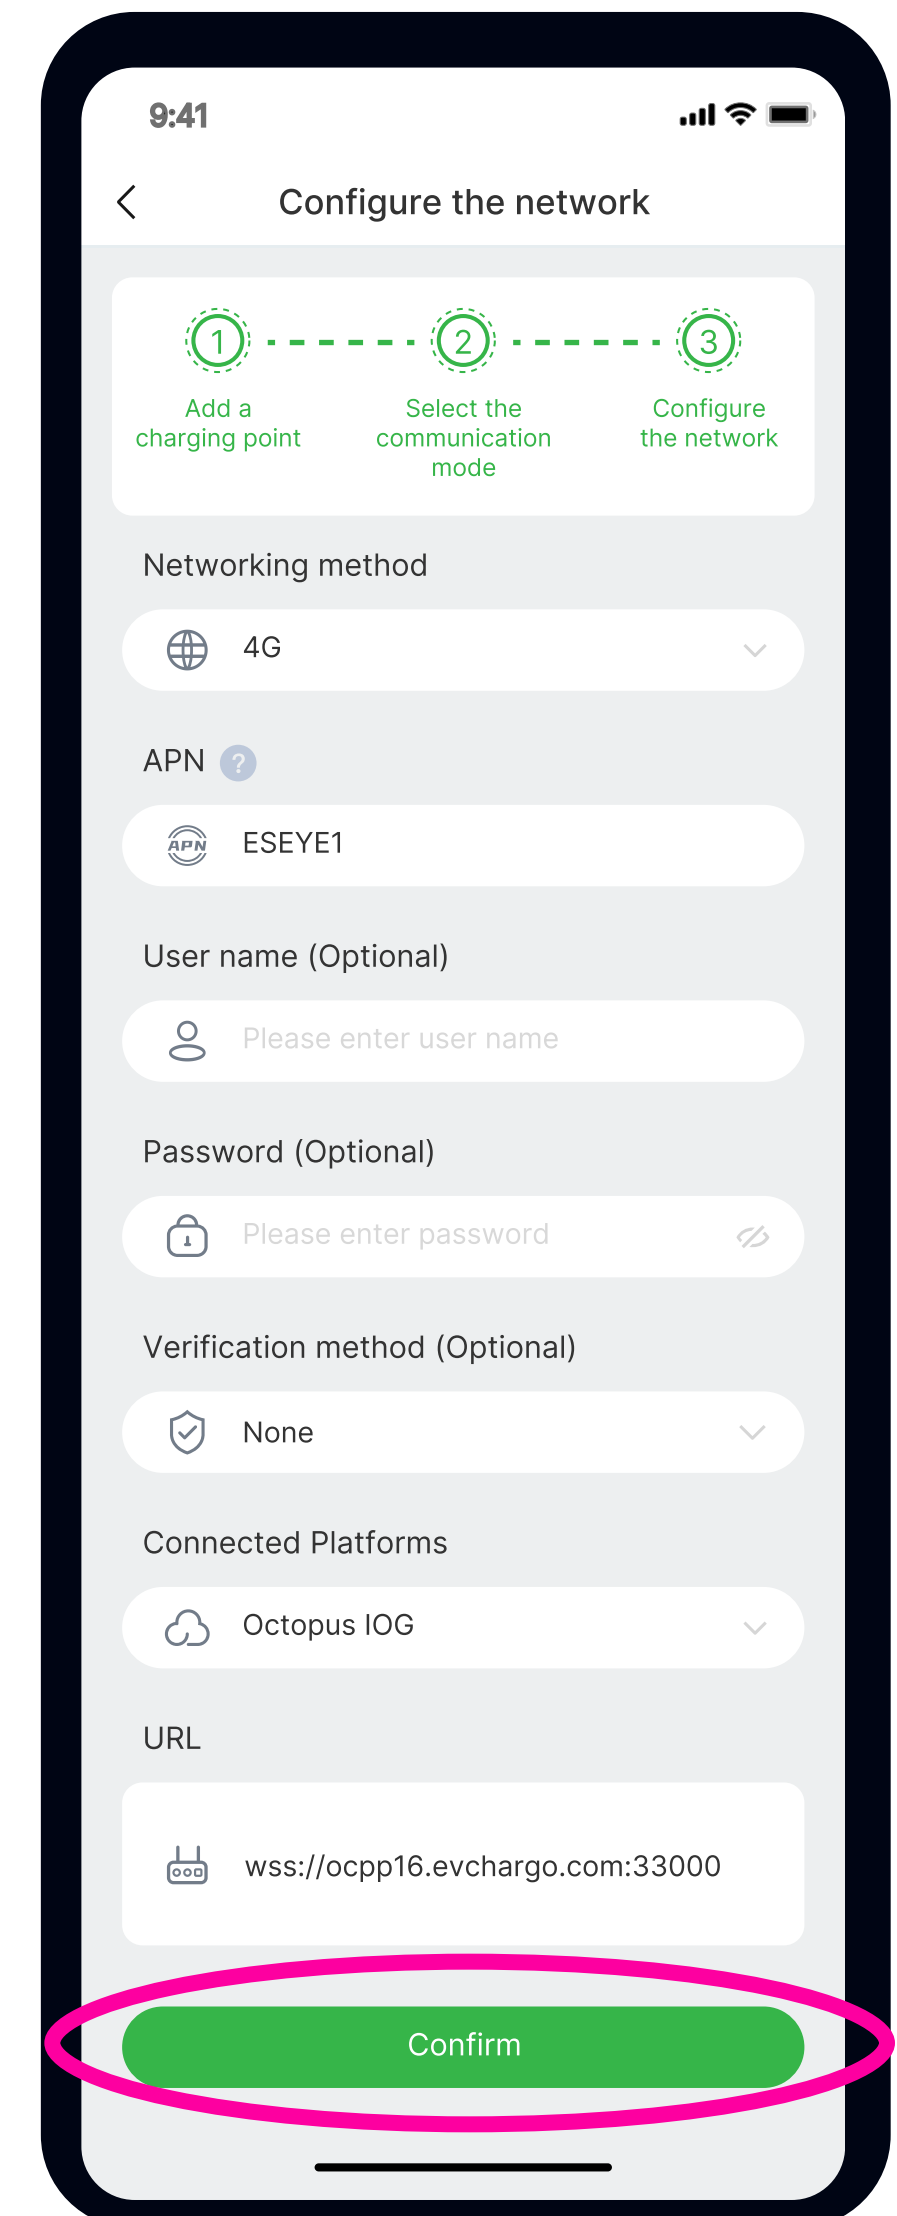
9:41

Configure the network

1
Add a charging point

2
Select the communication mode

3
Configure the network

Networking method

4G

APN ?

APN

ESEYE1

User name (Optional)

Please enter user name

Password (Optional)

Please enter password

Verification method (Optional)

None

Connected Platforms

Octopus IOG

URL

wss://ocpp16.evchargo.com:33000

Confirm